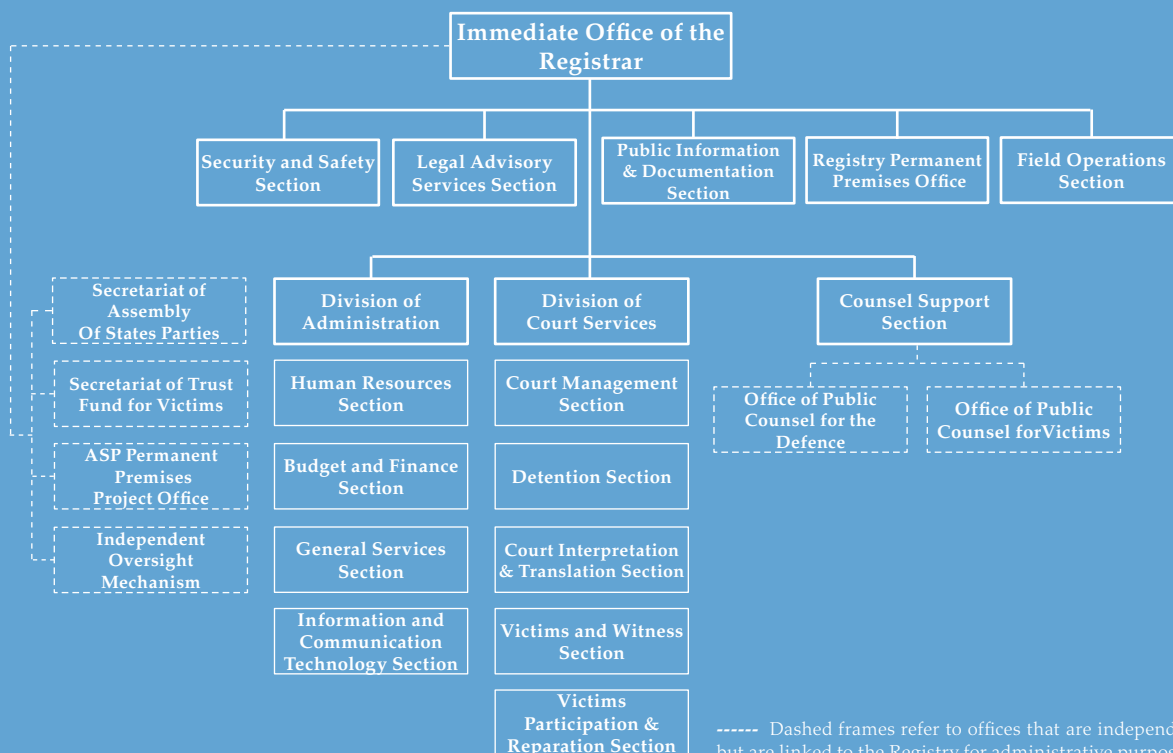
Immediate Office of the Registrar

Security and Safety Section

Legal Advisory Services Section

Public Information & Documentation Section

Registry Permanent Premises Office

Field Operations Section

Secretariat of Assembly Of States Parties

Secretariat of Trust Fund for Victims

ASP Permanent Premises Project Office

Independent Oversight Mechanism

Division of Administration

Human Resources Section

Budget and Finance Section

General Services Section

Information and Communication Technology Section

Division of Court Services

Court Management Section

Detention Section

Court Interpretation & Translation Section

Victims and Witness Section

Victims Participation & Reparation Section

Counsel Support Section

Office of Public Counsel for the Defence

Office of Public Counsel forVictims

------ Dashed frames refer to offices that are independ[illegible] but are linked to the Registry for administrative purp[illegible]